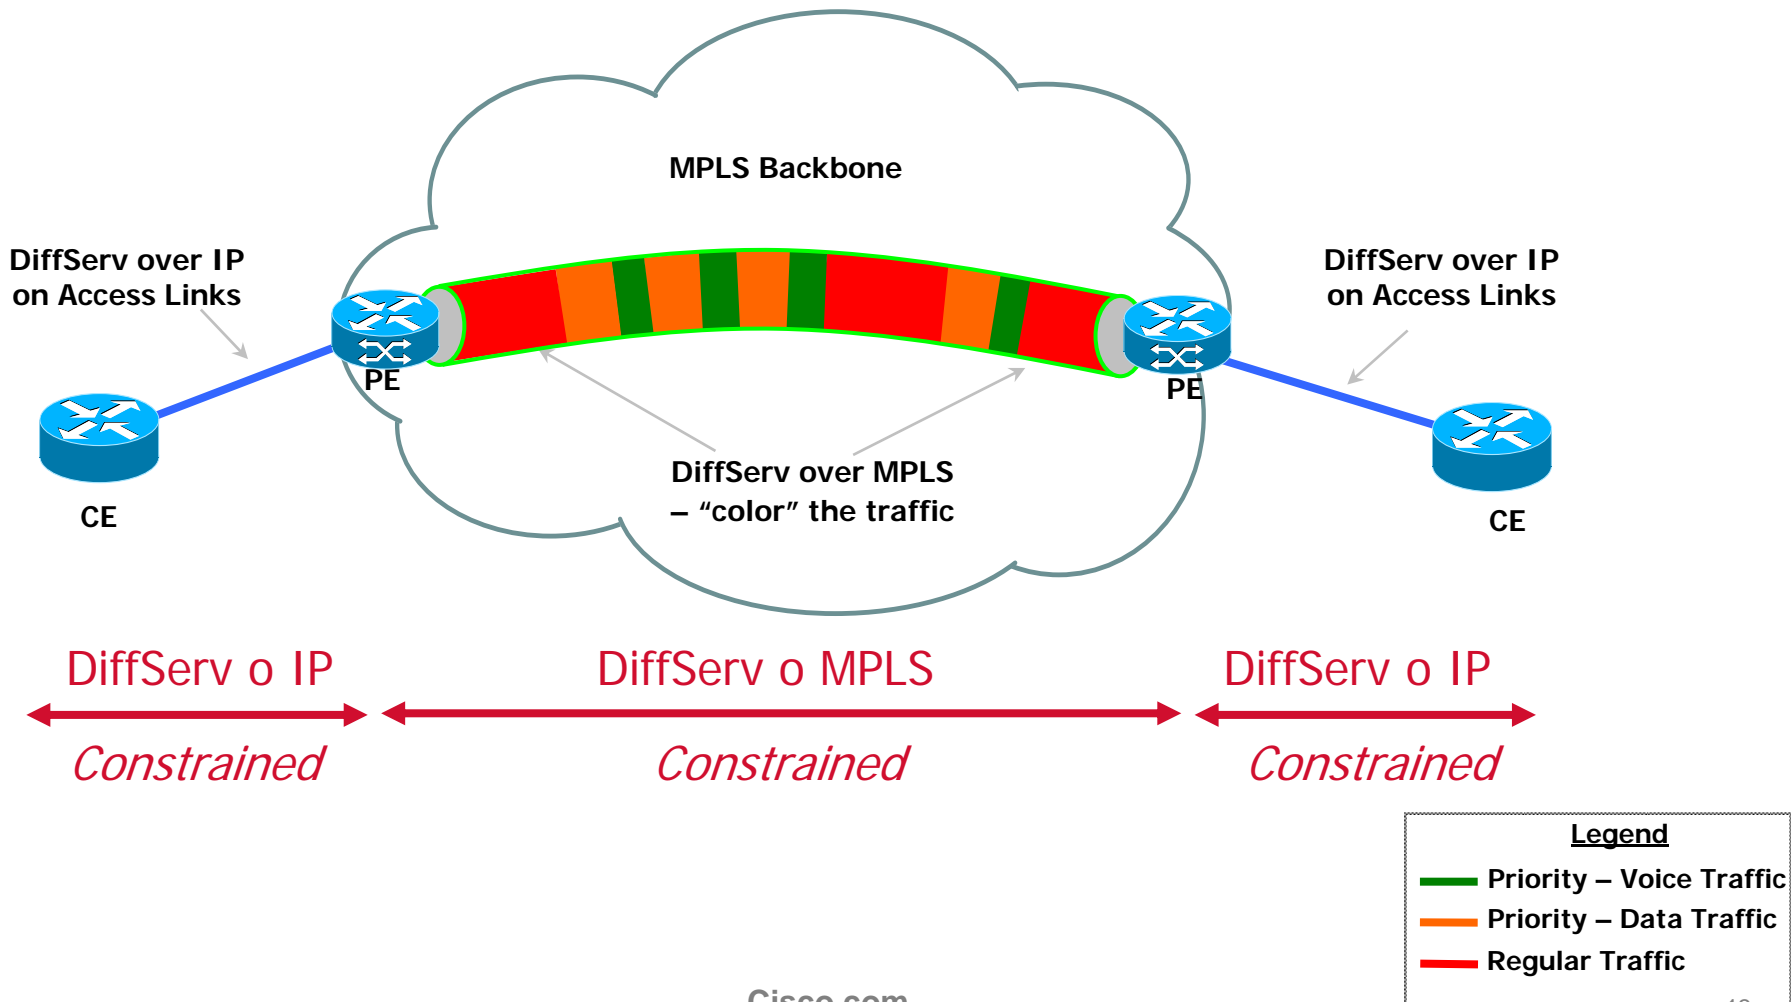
MPLS Backbone

DiffServ over IP on Access Links

DiffServ over IP on Access Links

PE

PE

CE

CE

DiffServ over MPLS – "color" the traffic

DiffServ o IP

DiffServ o MPLS

DiffServ o IP

Constrained

Constrained

Constrained

Legend

Priority – Voice Traffic

Priority – Data Traffic

Regular Traffic

Cisco.com